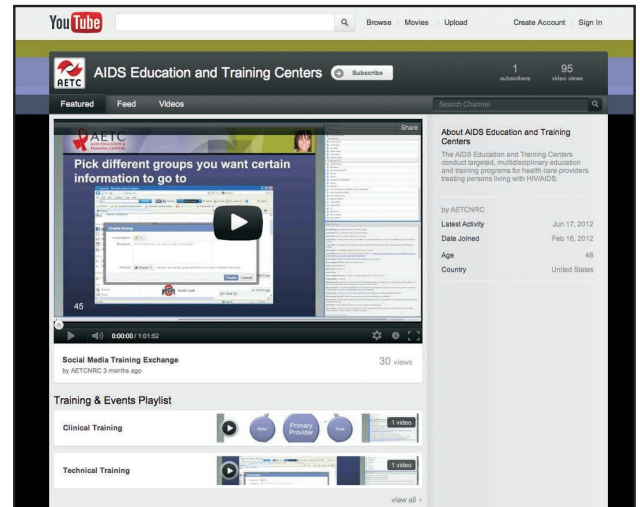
YouTube

Browse | Movies | Upload

Create Account | Sign In

AETC

AIDS Education and Training Centers

Subscribe

1 subscribers

95 video views

Featured Feed Videos

Search Channel

AETC AIDS EDUCATION & TRAINING CENTERS

Share

Pick different groups you want certain information to go to

Create Group

Create Cancel

45

0:00:00 / 1:01:52

Social Media Training Exchange

by AETCNRC 3 months ago

30 views

About AIDS Education and Training Centers

The AIDS Education and Training Centers conduct targeted, multidisciplinary education and training programs for health care providers treating persons living with HIV/AIDS.

by AETCNRC

| | |
|---|---|
| Latest Activity | Jun 17, 2012 |
| Date Joined | Feb 16, 2012 |
| Age | 48 |
| Country | United States |

Training & Events Playlist

Clinical Training

Primary Provider

1 video

Technical Training

1 video

view all ›